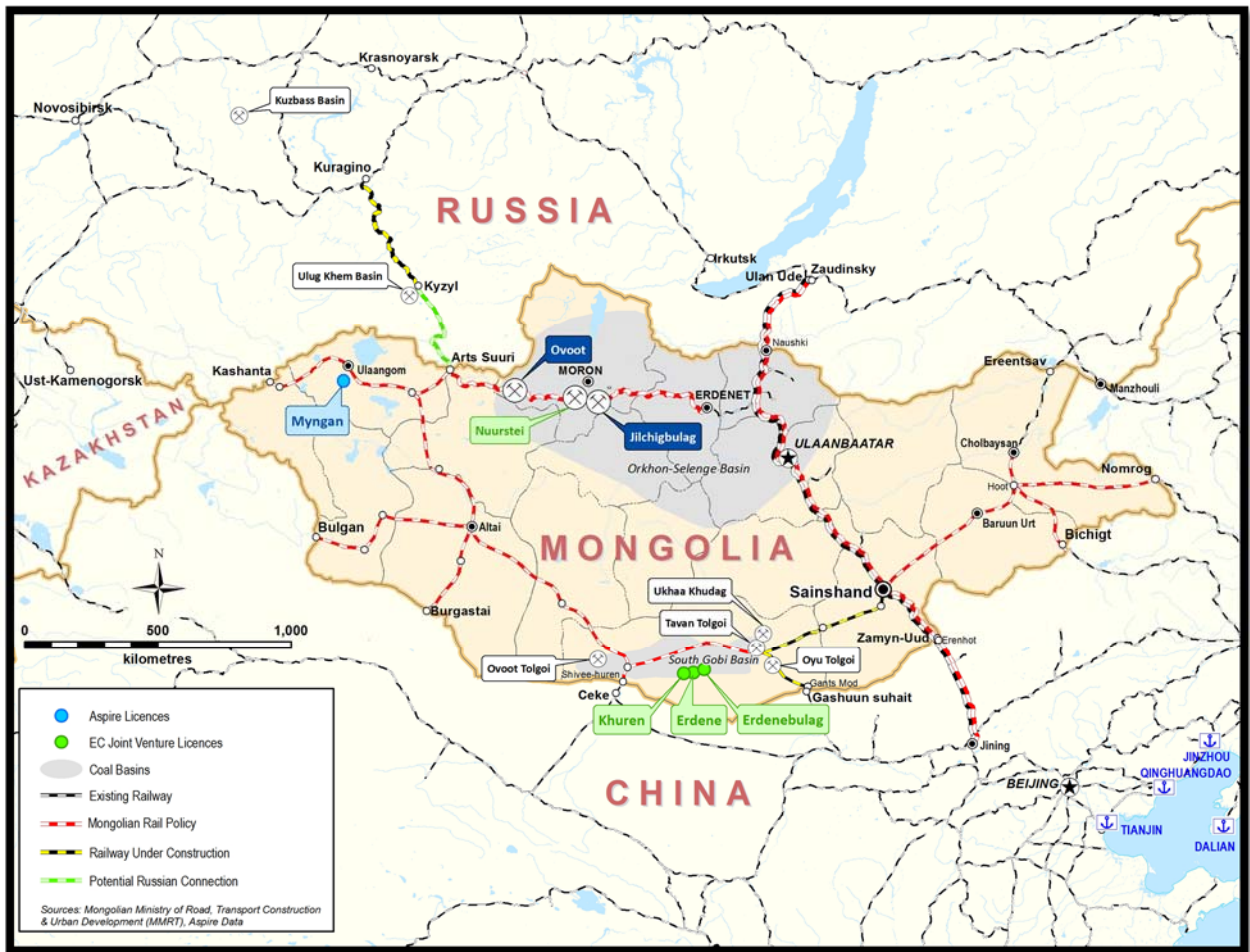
Krasnoyarsk
Novosibirsk
Kuzbass Basin
Kuragino
RUSSIA
Irkutsk
Ulan Ude
Zaudinsky
Ulug Khem Basin
Kyzyl
Naushki
Arts Suuri
Ovoot
MORON
Ereentsav
Ust-Kamenogorsk
Kashanta
Ulaangom
ERDENET
Manzhouli
Myngan
Nuurstei
Jilchigbulag
KAZAKHSTAN
ULAANBAATAR
Choibaysan
Orkhon-Selenge Basin
Nomrog
Hoot
Baruun Urt
Bichigt
Bulgan
Altai
MONGOLIA
N
Sainshand
Ukhaa Khudag
Burgastai
0
500
1,000
kilometres
Tavan Tolgoi
Zamyn-Uud
Erenhot
Ovoot Tolgoi
South Gobi Basin
Oyu Tolgoi
Shivee-huren
Gants Mod
Ceke
Gashuun suhait
Aspire Licences
EC Joint Venture Licences
Khuren
Erdene
Erdenebulag
Coal Basins
Existing Railway
Mongolian Rail Policy
Railway Under Construction
Potential Russian Connection
Jining
CHINA
BEIJING
JINZHOU
QINGHUANGDAO
TIANJIN
DALIAN
Sources: Mongolian Ministry of Road, Transport Construction & Urban Development (MMRT), Aspire Data